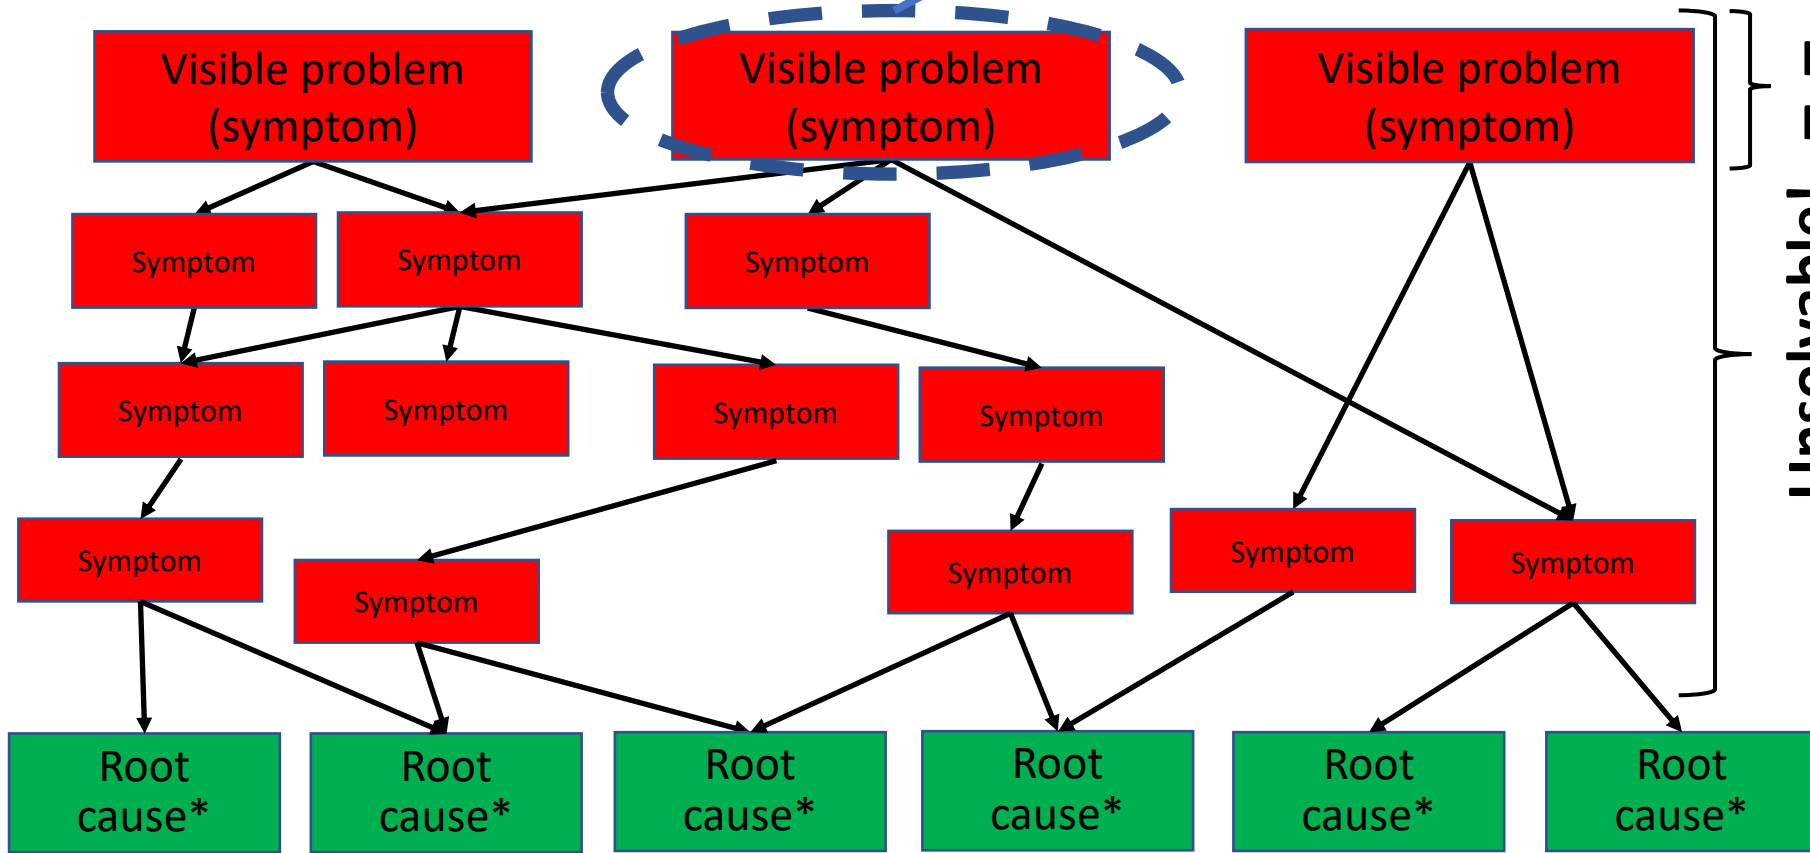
Visible problem (symptom)

Visible problem (symptom)

Visible problem (symptom)

Symptom

Symptom

Symptom

Symptom

Symptom

Symptom

Symptom

Symptom

Symptom

Symptom

Symptom

Symptom

Root cause*

Root cause*

Root cause*

Root cause*

Root cause*

Root cause*

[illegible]

Unsolvable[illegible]